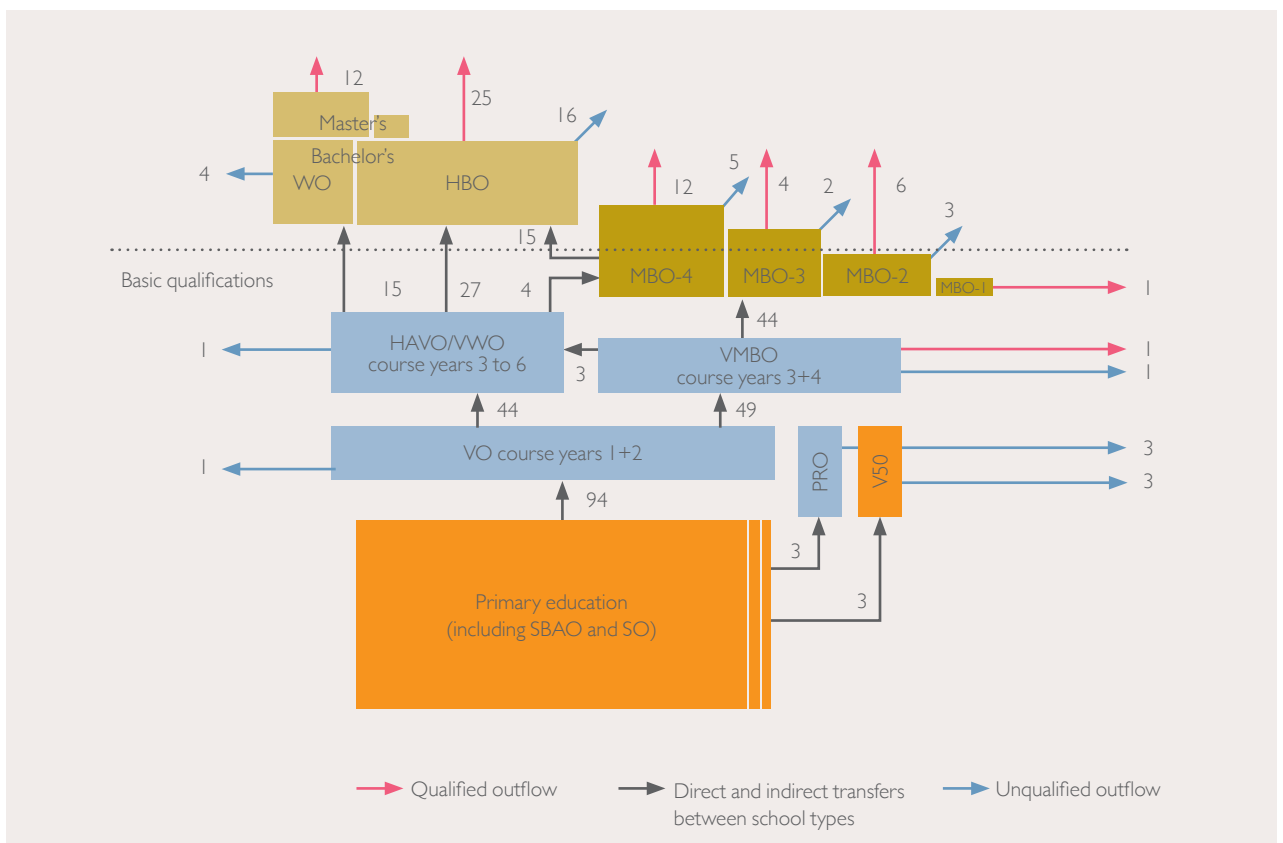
12

25

16

Master's

Bachelor's

4

WO

HBO

5

12

4

2

6

3

15

MBO-4

MBO-3

MBO-2

MBO-1

1

Basic qualifications

15

27

4

44

1

HAVO/VWO course years 3 to 6

VMBO course years 3+4

1

3

1

44

49

1

VO course years 1+2

PRO

V50

3

3

94

3

Primary education (including SBAO and SO)

3

Qualified outflow

Direct and indirect transfers between school types

Unqualified outflow